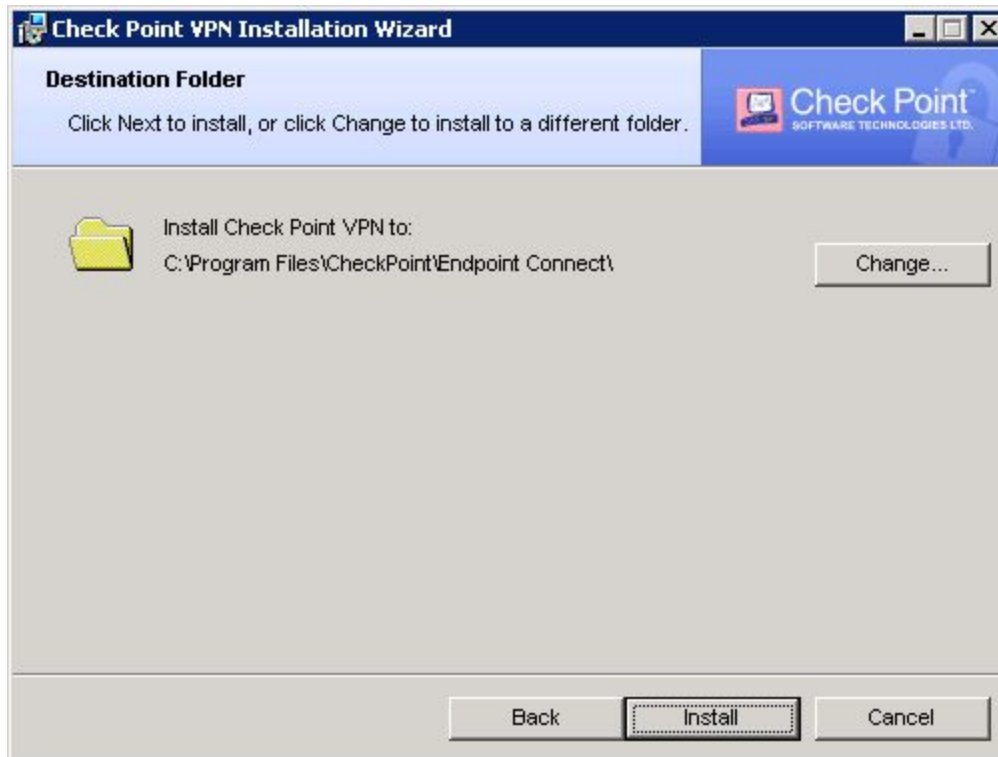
Check Point VPN Installation Wizard

Destination Folder

Click Next to install, or click Change to install to a different folder.

Check Point™
SOFTWARE TECHNOLOGIES LTD.

Install Check Point VPN to:
C:\Program Files\CheckPoint\Endpoint Connect\

Change...

Back

Install

Cancel